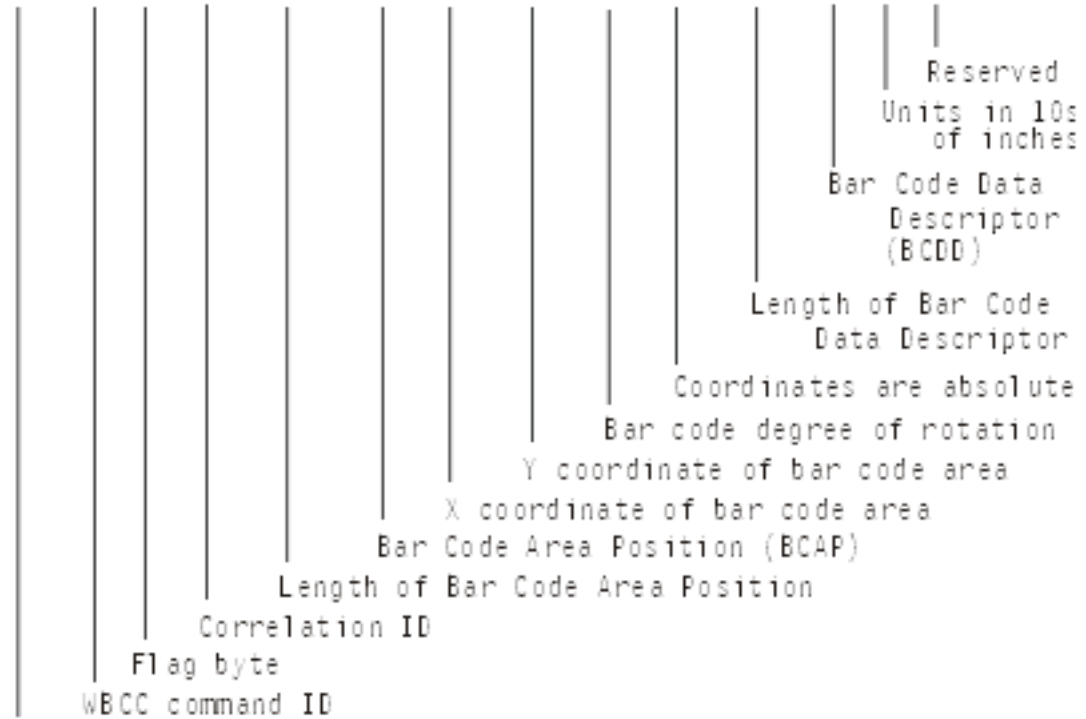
Reserved
Units in 10s of inches
Bar Code Data Descriptor (BCDD)
Length of Bar Code Data Descriptor
Coordinates are absolute
Bar code degree of rotation
Y coordinate of bar code area
X coordinate of bar code area
Bar Code Area Position (BCAP)
Length of Bar Code Area Position
Correlation ID
Flag byte
WBCC command ID